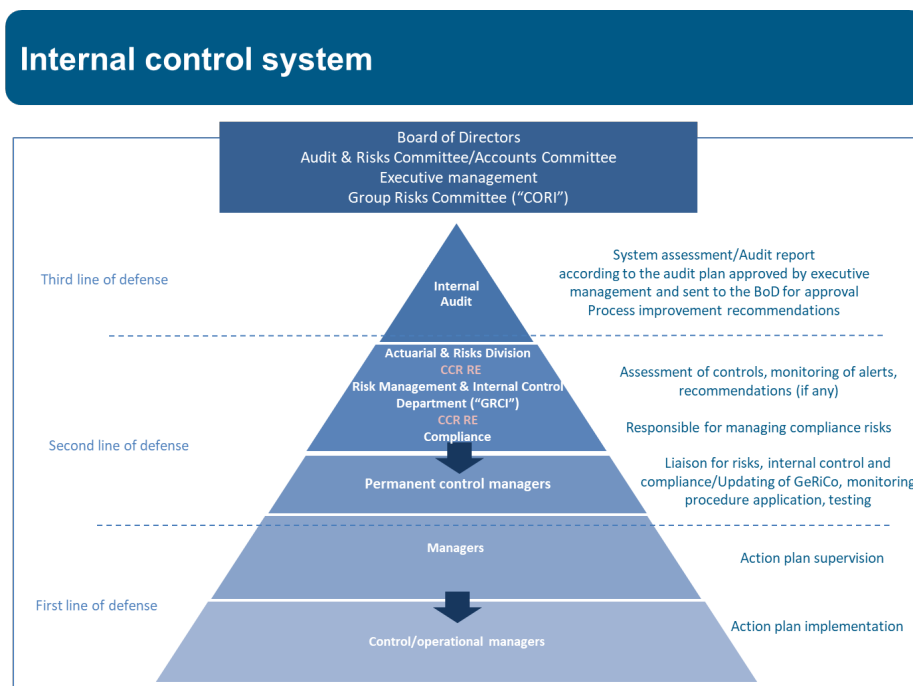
Internal control system

Board of Directors
Audit & Risks Committee/Accounts Committee
Executive management
Group Risks Committee ("CORI")

Third line of defense

Internal Audit

System assessment/Audit report according to the audit plan approved by executive management and sent to the BoD for approval
Process improvement recommendations

Actuarial & Risks Division
CCR RE
Risk Management & Internal Control Department ("GRCI")
CCR RE
Compliance

Assessment of controls, monitoring of alerts, recommendations (if any)

Responsible for managing compliance risks

Second line of defense

Permanent control managers

Liaison for risks, internal control and compliance/Updating of GeRiCo, monitoring procedure application, testing

Managers

Action plan supervision

First line of defense

Control/operational managers

Action plan implementation